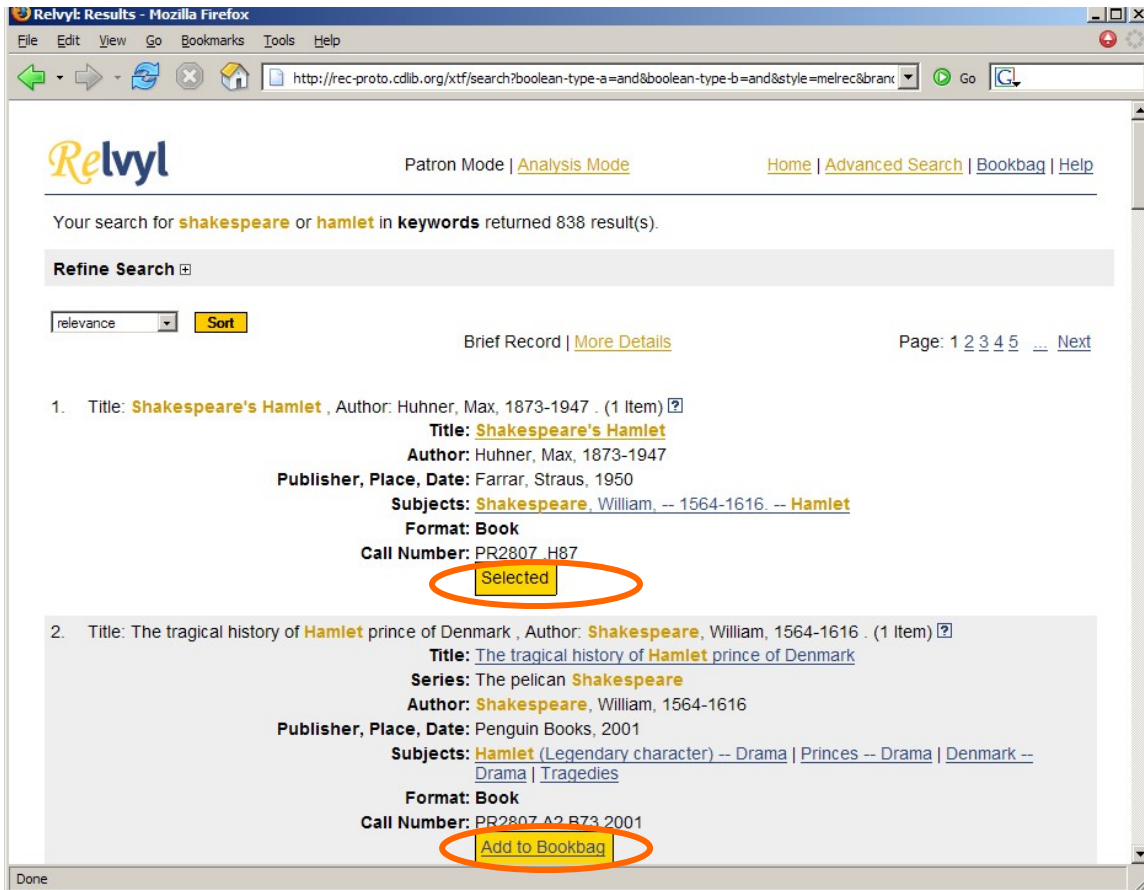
Relvyl: Results - Mozilla Firefox

File Edit View Go Bookmarks Tools Help

http://rec-proto.cdlib.org/xtf/search?boolean-type-a=and&boolean-type-b=and&style=melrec&branc

Go

Relvyl

Patron Mode | Analysis Mode

Home | Advanced Search | Bookbag | Help

Your search for shakespeare or hamlet in keywords returned 838 result(s).

Refine Search ⊞

relevance

Sort

Brief Record | More Details

Page: 1 2 3 4 5 ... Next

1. Title: Shakespeare's Hamlet , Author: Huhner, Max, 1873-1947 . (1 Item) ?

Title: Shakespeare's Hamlet

Author: Huhner, Max, 1873-1947

Publisher, Place, Date: Farrar, Straus, 1950

Subjects: Shakespeare, William, -- 1564-1616. -- Hamlet

Format: Book

Call Number: PR2807 .H87

Selected

2. Title: The tragical history of Hamlet prince of Denmark , Author: Shakespeare, William, 1564-1616 . (1 Item) ?

Title: The tragical history of Hamlet prince of Denmark

Series: The pelican Shakespeare

Author: Shakespeare, William, 1564-1616

Publisher, Place, Date: Penguin Books, 2001

Subjects: Hamlet (Legendary character) -- Drama | Princes -- Drama | Denmark -- Drama | Tragedies

Format: Book

Call Number: PR2807 .A2 B73 2001

Add to Bookbag

Done